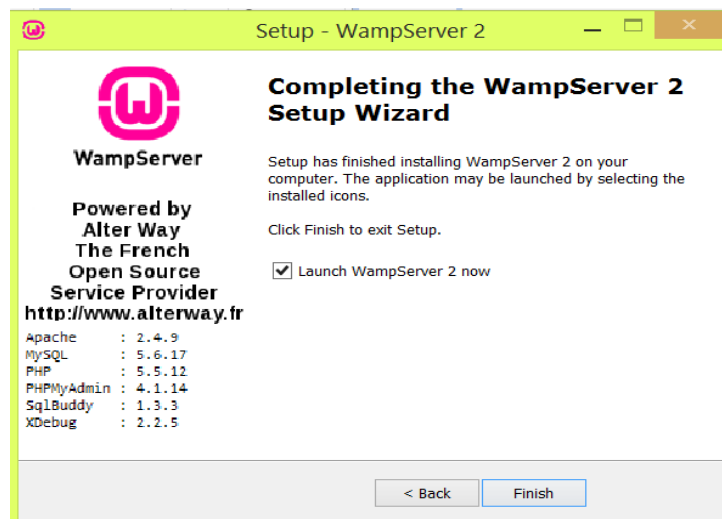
Setup - WampServer 2

WampServer

Powered by
Alter Way
The French
Open Source
Service Provider
http://www.alterway.fr

Apache : 2.4.9
MySQL : 5.6.17
PHP : 5.5.12
PHPMyAdmin : 4.1.14
SqlBuddy : 1.3.3
XDebug : 2.2.5

Completing the WampServer 2 Setup Wizard

Setup has finished installing WampServer 2 on your computer. The application may be launched by selecting the installed icons.

Click Finish to exit Setup.

Launch WampServer 2 now

< Back

Finish